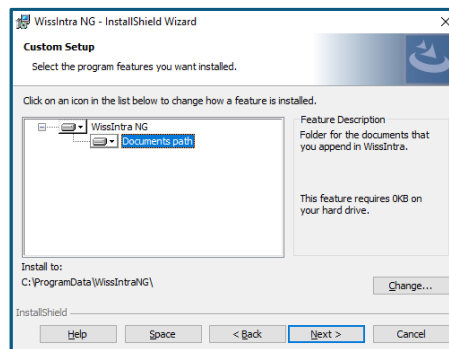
WissIntra NG - InstallShield Wizard

Custom Setup
Select the program features you want installed.

Click on an icon in the list below to change how a feature is installed.

WissIntra NG
Documents path

Feature Description
Folder for the documents that you append in WissIntra.

This feature requires 0KB on your hard drive.

Install to:
C:\ProgramData\WissIntraNG\

Change...

InstallShield

Help
Space
< Back
Next >
Cancel